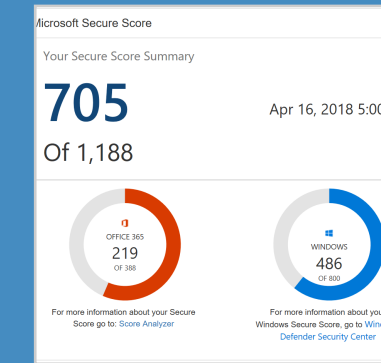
Microsoft Secure Score

Your Secure Score Summary

705

Of 1,188

Apr 16, 2018 5:00

OFFICE 365
219
OF 388

For more information about your Secure Score go to: Score Analyzer

WINDOWS
486
OF 800

For more information about you Windows Secure Score, go to Wind Defender Security Cente